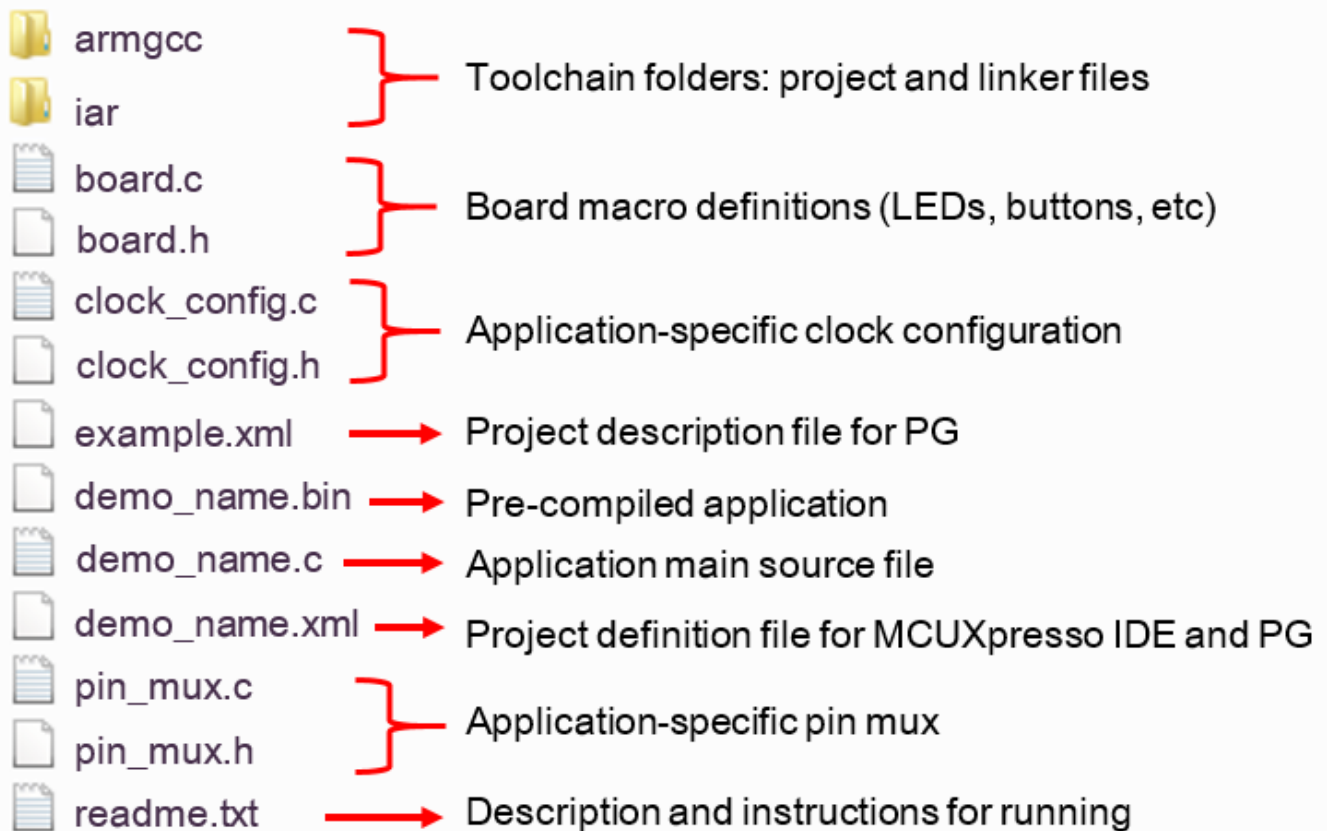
armgcc
iar
Toolchain folders: project and linker files

board.c
board.h
Board macro definitions (LEDs, buttons, etc)

clock_config.c
clock_config.h
Application-specific clock configuration

example.xml
Project description file for PG

demo_name.bin
Pre-compiled application

demo_name.c
Application main source file

demo_name.xml
Project definition file for MCUXpresso IDE and PG

pin_mux.c
pin_mux.h
Application-specific pin mux

readme.txt
Description and instructions for running